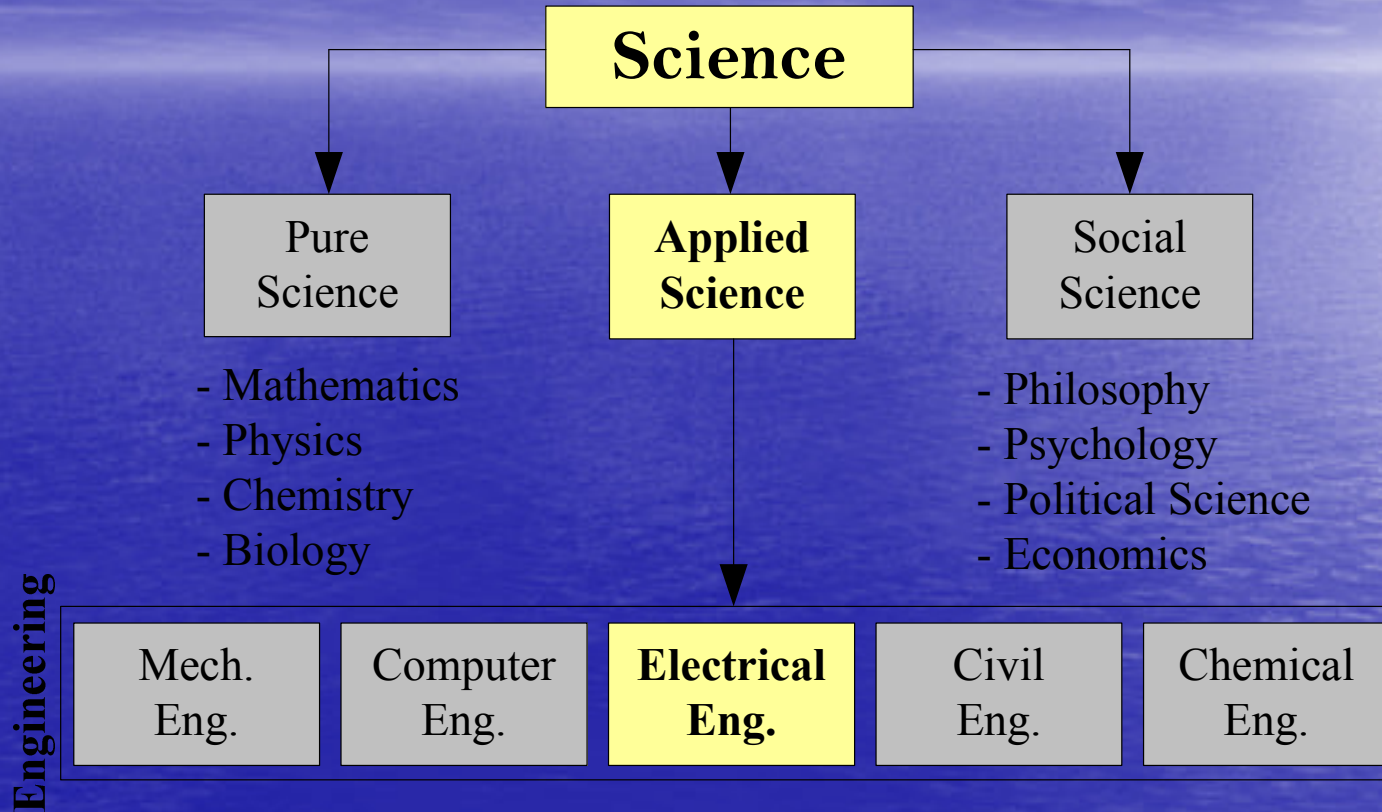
Science

Pure Science

Applied Science

Social Science

- Mathematics
- Physics
- Chemistry
- Biology

- Philosophy
- Psychology
- Political Science
- Economics

Engineering

Mech. Eng.

Computer Eng.

Electrical Eng.

Civil Eng.

Chemical Eng.